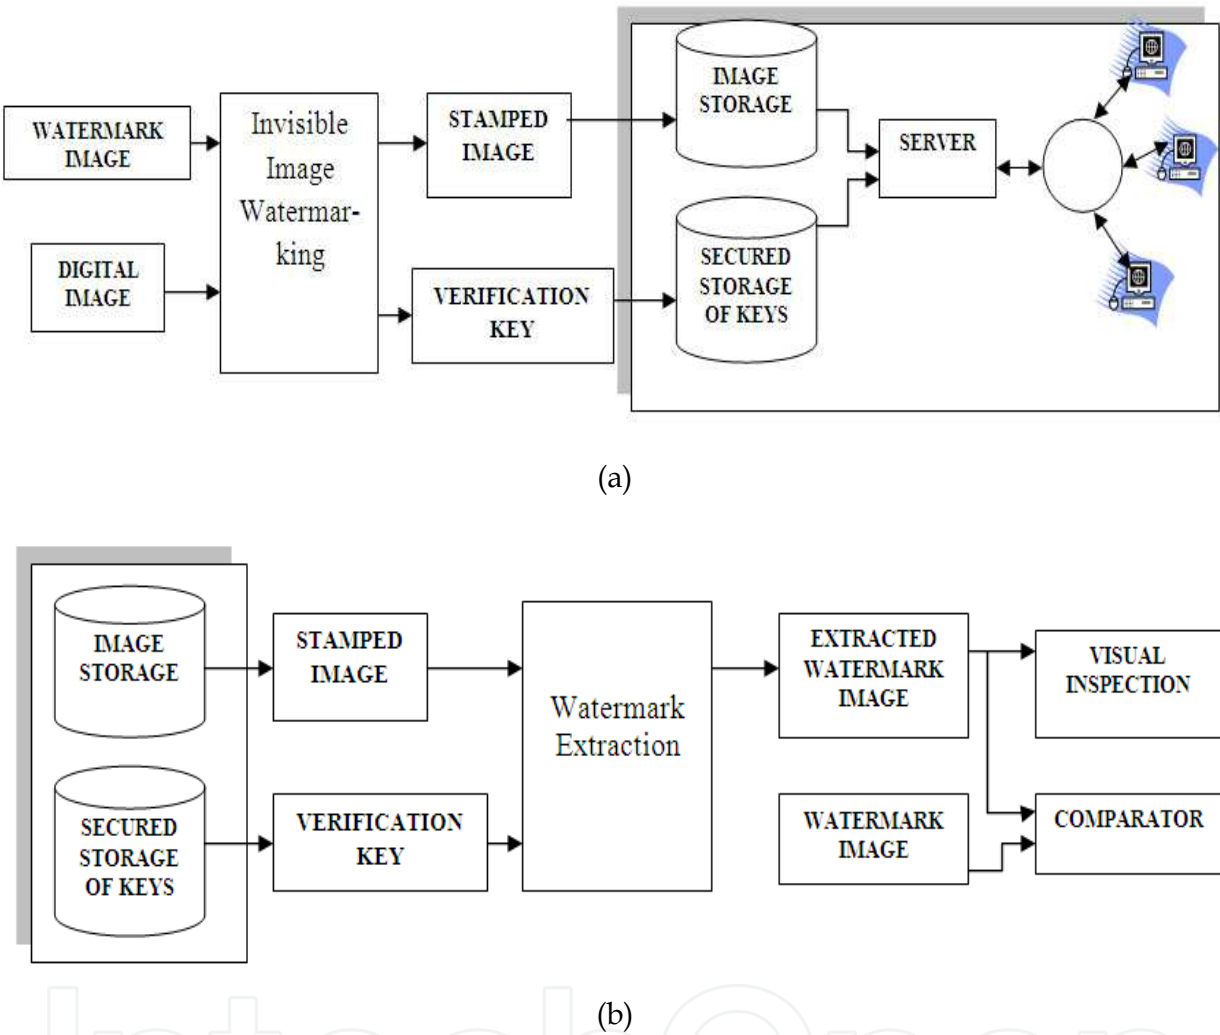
WATERMARK IMAGE

DIGITAL IMAGE

Invisible Image Watermarking

STAMPED IMAGE

VERIFICATION KEY

IMAGE STORAGE

SECURED STORAGE OF KEYS

SERVER

(a)

IMAGE STORAGE

SECURED STORAGE OF KEYS

STAMPED IMAGE

VERIFICATION KEY

Watermark Extraction

EXTRACTED WATERMARK IMAGE

WATERMARK IMAGE

VISUAL INSPECTION

COMPARATOR

(b)